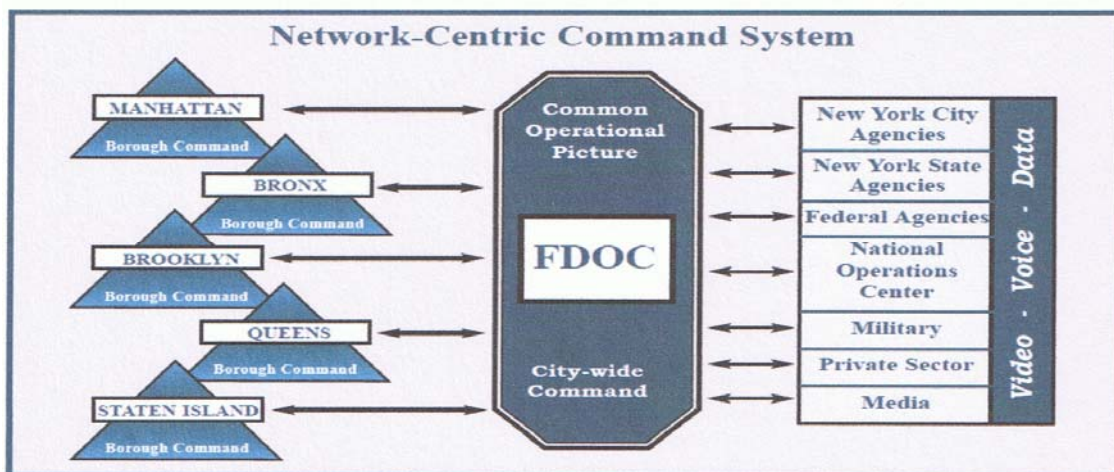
Network-Centric Command System

MANHATTAN
Borough Command

BRONX
Borough Command

BROOKLYN
Borough Command

QUEENS
Borough Command

STATEN ISLAND
Borough Command

Common Operational Picture

FDOC

City-wide Command

New York City Agencies

New York State Agencies

Federal Agencies

National Operations Center

Military

Private Sector

Media

Video - Voice - Data